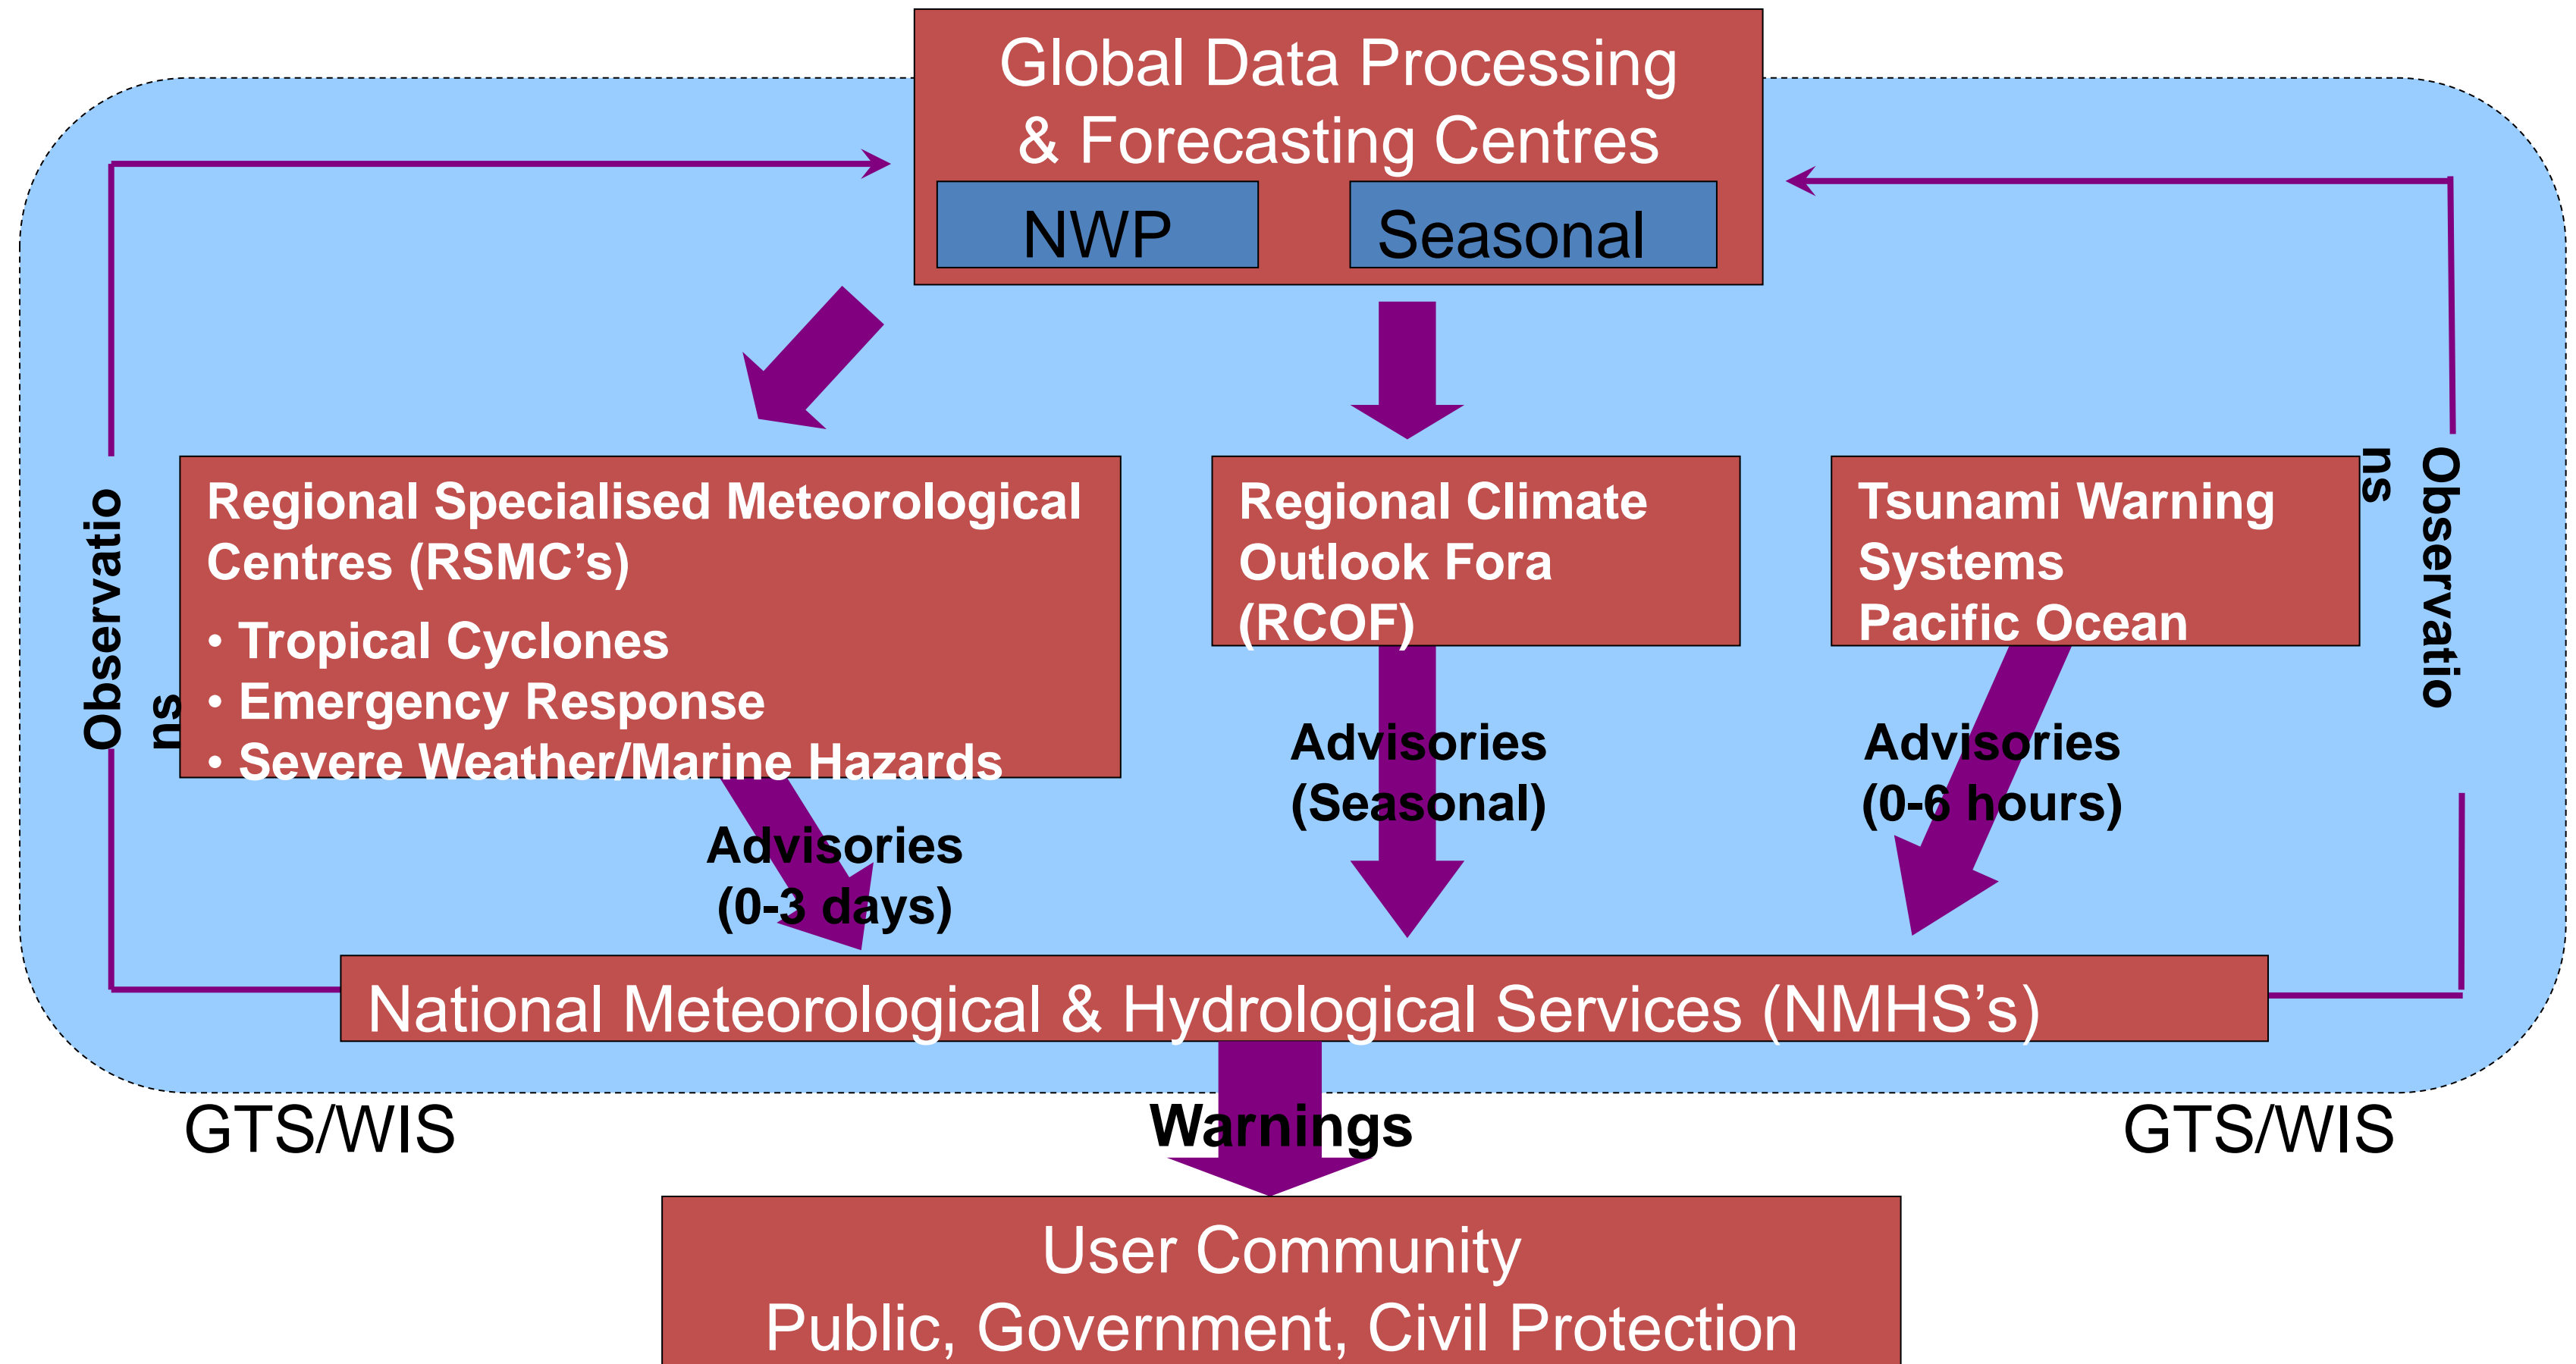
Global Data Processing & Forecasting Centres

NWP

Seasonal

Observatio ns

Regional Specialised Meteorological Centres (RSMC's)

• Tropical Cyclones
• Emergency Response
• Severe Weather/Marine Hazards

Regional Climate Outlook Fora (RCOF)

Tsunami Warning Systems Pacific Ocean

Observatio ns

Advisories (0-3 days)

Advisories (Seasonal)

Advisories (0-6 hours)

National Meteorological & Hydrological Services (NMHS's)

GTS/WIS

Warnings

GTS/WIS

User Community
Public, Government, Civil Protection